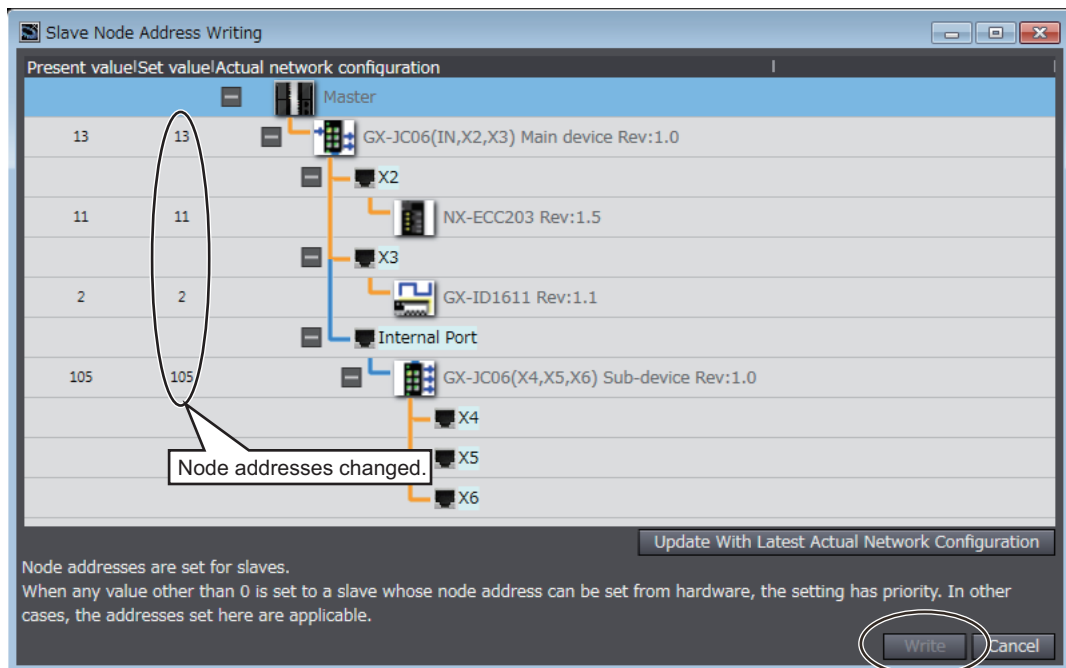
Slave Node Address Writing

| Present value | Set value | Actual network configuration |
|---|---|---|
| | | Master |
| 13 | 13 | GX-JC06(IN,X2,X3) Main device Rev:1.0 |
| | | X2 |
| 11 | 11 | NX-ECC203 Rev:1.5 |
| | | X3 |
| 2 | 2 | GX-ID1611 Rev:1.1 |
| | | Internal Port |
| 105 | 105 | GX-JC06(X4,X5,X6) Sub-device Rev:1.0 |
| | | X4 |
| | | X5 |
| | | X6 |

Node addresses changed.

Update With Latest Actual Network Configuration

Node addresses are set for slaves.
When any value other than 0 is set to a slave whose node address can be set from hardware, the setting has priority. In other cases, the addresses set here are applicable.

Write Cancel